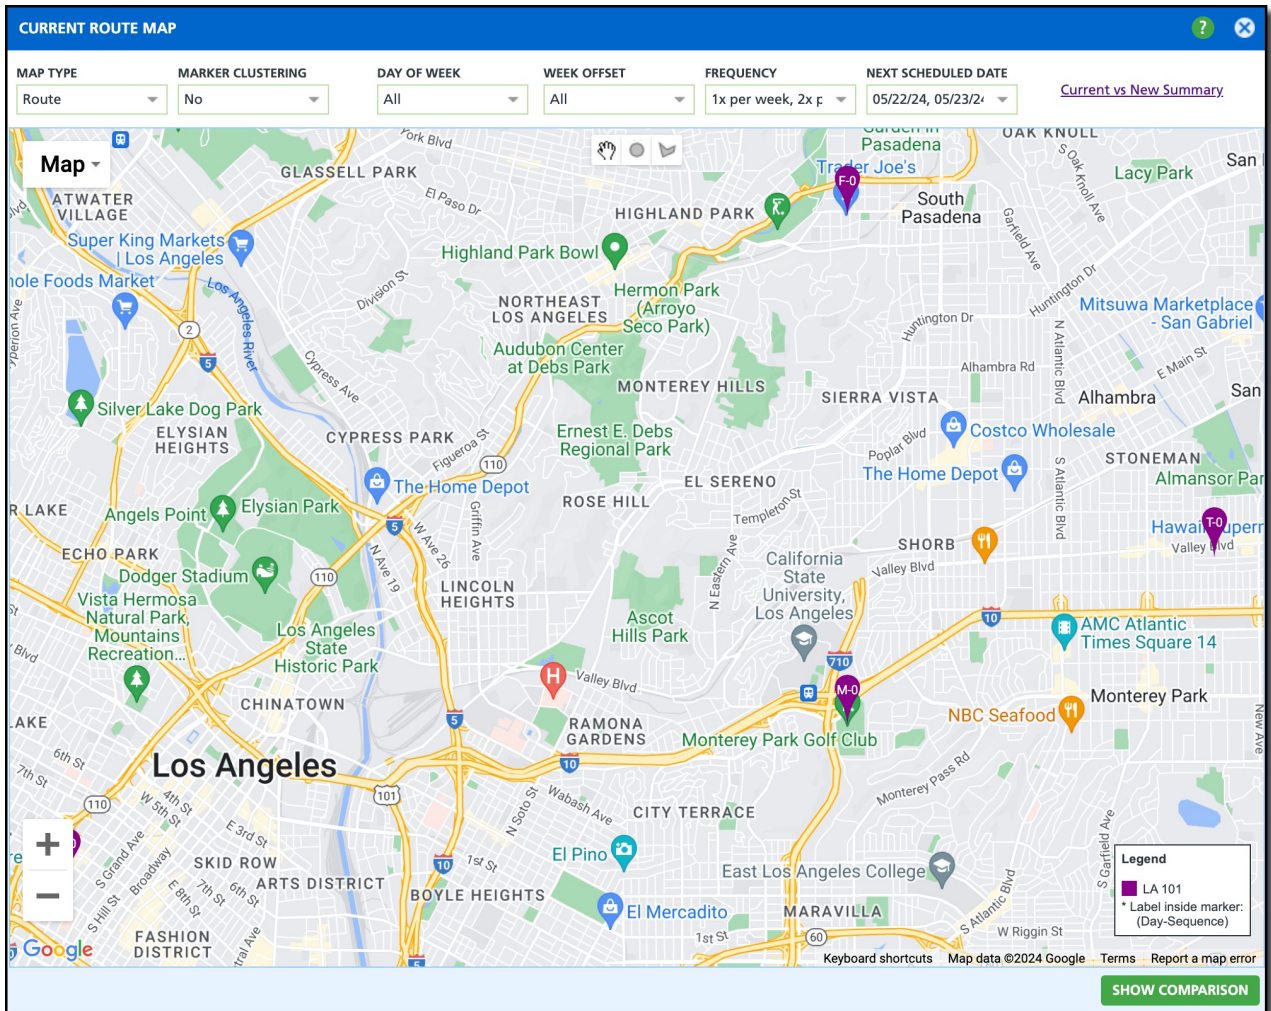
CURRENT ROUTE MAP

MAP TYPE
Route
MARKER CLUSTERING
No
DAY OF WEEK
All
WEEK OFFSET
All
FREQUENCY
1x per week, 2x p
NEXT SCHEDULED DATE
05/22/24, 05/23/2

Current vs New Summary

Map

GLASSELL PARK
ATWATER VILLAGE
Super King Markets | Los Angeles
hole Foods Market
HIGHLAND PARK
Highland Park Bowl
South Pasadena
Trader Joe's
Pasadena
OAK KNOLL
Lacy Park
San
NORTHEAST LOS ANGELES
Hermon Park (Arroyo Seco Park)
Audubon Center at Debs Park
MONTEREY HILLS
Mitsuwa Marketplace - San Gabriel
Alhambra
SIERRA VISTA
Silver Lake Dog Park
ELYSIAN HEIGHTS
CYPRESS PARK
Ernest E. Debs Regional Park
Costco Wholesale
The Home Depot
STONEMAN
Almansor Par
The Home Depot
EL SERENO
ROSE HILL
R LAKE
Angels Point
Elysian Park
ECHO PARK
Dodger Stadium
Vista Hermosa Natural Park, Mountains Recreation...
LINCOLN HEIGHTS
California State University, Los Angeles
SHORB
Hawai
Ascot Hills Park
Los Angeles State Historic Park
AMC Atlantic Times Square 14
CHINATOWN
RAMONA GARDENS
Monterey Park Golf Club
Monterey Park
NBC Seafood
Los Angeles
CITY TERRACE
El Pino
East Los Angeles College
SKID ROW
ARTS DISTRICT
BOYLE HEIGHTS
El Mercadito
MARAVILLA
FASHION DISTRICT
F-0
M-0
T-0

Legend
LA 101
* Label inside marker: (Day-Sequence)

Google
Keyboard shortcuts   Map data ©2024 Google   Terms   Report a map error

SHOW COMPARISON